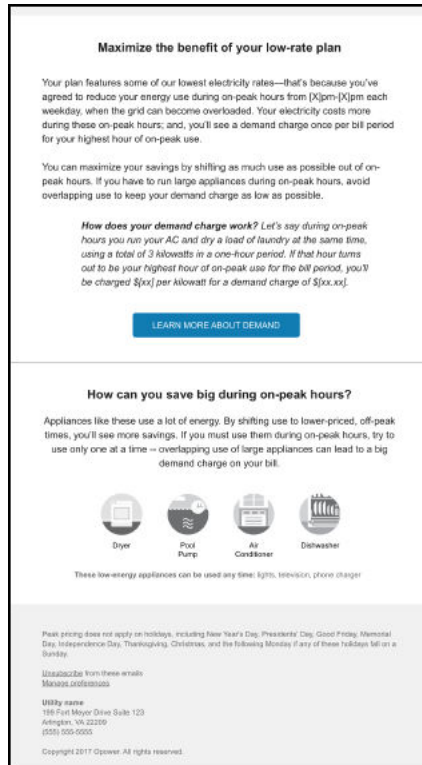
Maximize the benefit of your low-rate plan

Your plan features some of our lowest electricity rates—that's because you've agreed to reduce your energy use during on-peak hours from [X]pm-[X]pm each weekday, when the grid can become overloaded. Your electricity costs more during these on-peak hours; and, you'll see a demand charge once per bill period for your highest hour of on-peak use.

You can maximize your savings by shifting as much use as possible out of on-peak hours. If you have to run large appliances during on-peak hours, avoid overlapping use to keep your demand charge as low as possible.

*How does your demand charge work?* Let's say during on-peak hours you run your AC and dry a load of laundry at the same time, using a total of 3 kilowatts in a one-hour period. If that hour turns out to be your highest hour of on-peak use for the bill period, you'll be charged $[xx] per kilowatt for a demand charge of $[xx.xx].

LEARN MORE ABOUT DEMAND

How can you save big during on-peak hours?

Appliances like these use a lot of energy. By shifting use to lower-priced, off-peak times, you'll see more savings. If you must use them during on-peak hours, try to use only one at a time -- overlapping use of large appliances can lead to a big demand charge on your bill.

Dryer

Pool Pump

Air Conditioner

Dishwasher

These low-energy appliances can be used any time: lights, television, phone charger

Peak pricing does not apply on holidays, including New Year's Day, Presidents' Day, Good Friday, Memorial Day, Independence Day, Thanksgiving, Christmas, and the following Monday if any of these holidays fall on a Sunday.

Unsubscribe from these emails
Manage preferences

Utility name
199 Fort Meyer Drive Suite 123
Arlington, VA 22209
(555) 555-5555

Copyright 2017 Opower. All rights reserved.